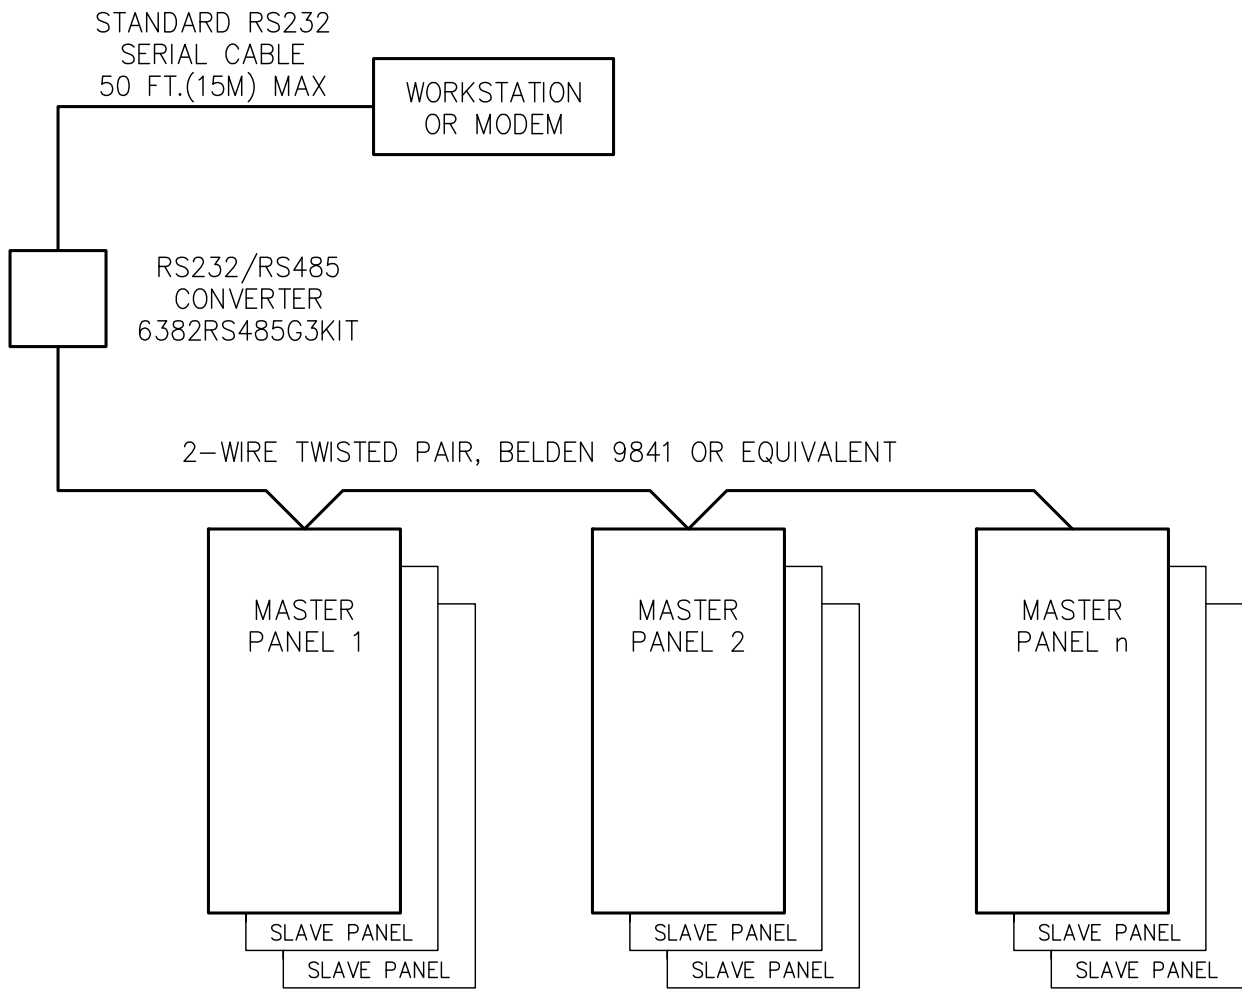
STANDARD RS232
SERIAL CABLE
50 FT.(15M) MAX

WORKSTATION
OR MODEM

RS232/RS485
CONVERTER
6382RS485G3KIT

2–WIRE TWISTED PAIR, BELDEN 9841 OR EQUIVALENT

MASTER
PANEL 1

SLAVE PANEL

SLAVE PANEL

MASTER
PANEL 2

SLAVE PANEL

SLAVE PANEL

MASTER
PANEL n

SLAVE PANEL

SLAVE PANEL